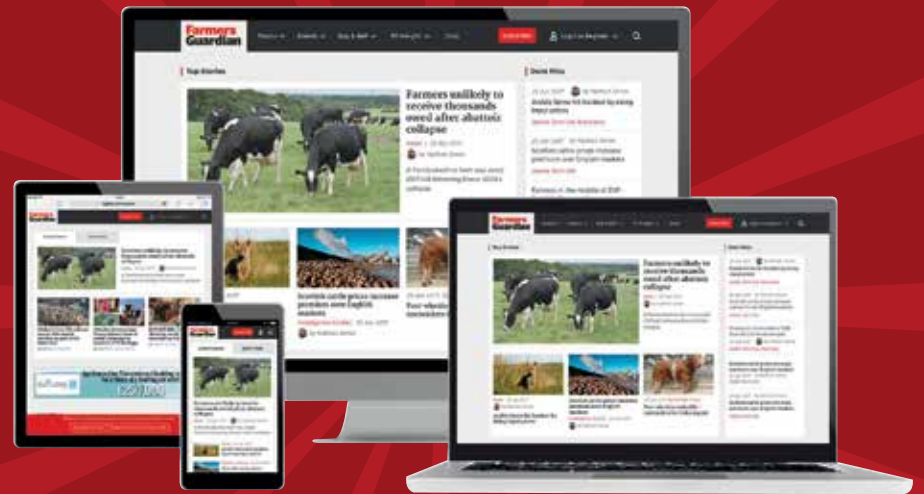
Farmers Guardian

Top Stories

Farmers unlikely to receive thousands owed after abattoir collapse

Scottish cattle prices increase premium over English markets

Farmers Guardian

Farmers unlikely to receive thousands owed after abattoir collapse